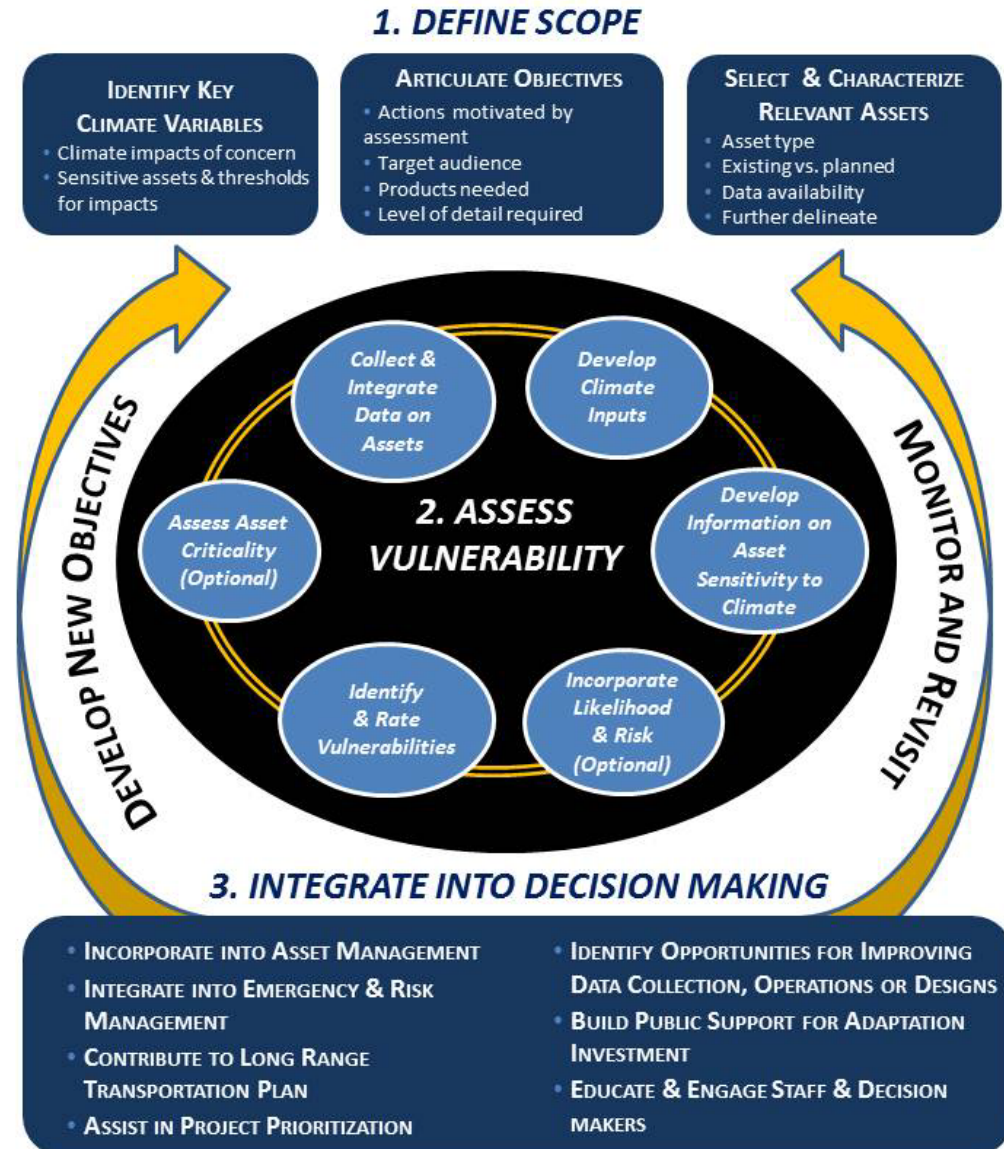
1. DEFINE SCOPE

IDENTIFY KEY CLIMATE VARIABLES
• Climate impacts of concern
• Sensitive assets & thresholds for impacts

ARTICULATE OBJECTIVES
• Actions motivated by assessment
• Target audience
• Products needed
• Level of detail required

SELECT & CHARACTERIZE RELEVANT ASSETS
• Asset type
• Existing vs. planned
• Data availability
• Further delineate

DEVELOP NEW OBJECTIVES

MONITOR AND REVISIT

2. ASSESS VULNERABILITY

Collect & Integrate Data on Assets

Develop Climate Inputs

Develop Information on Asset Sensitivity to Climate

Incorporate Likelihood & Risk (Optional)

Identify & Rate Vulnerabilities

Assess Asset Criticality (Optional)

3. INTEGRATE INTO DECISION MAKING

• INCORPORATE INTO ASSET MANAGEMENT
• INTEGRATE INTO EMERGENCY & RISK MANAGEMENT
• CONTRIBUTE TO LONG RANGE TRANSPORTATION PLAN
• ASSIST IN PROJECT PRIORITIZATION

• IDENTIFY OPPORTUNITIES FOR IMPROVING DATA COLLECTION, OPERATIONS OR DESIGNS
• BUILD PUBLIC SUPPORT FOR ADAPTATION INVESTMENT
• EDUCATE & ENGAGE STAFF & DECISION MAKERS